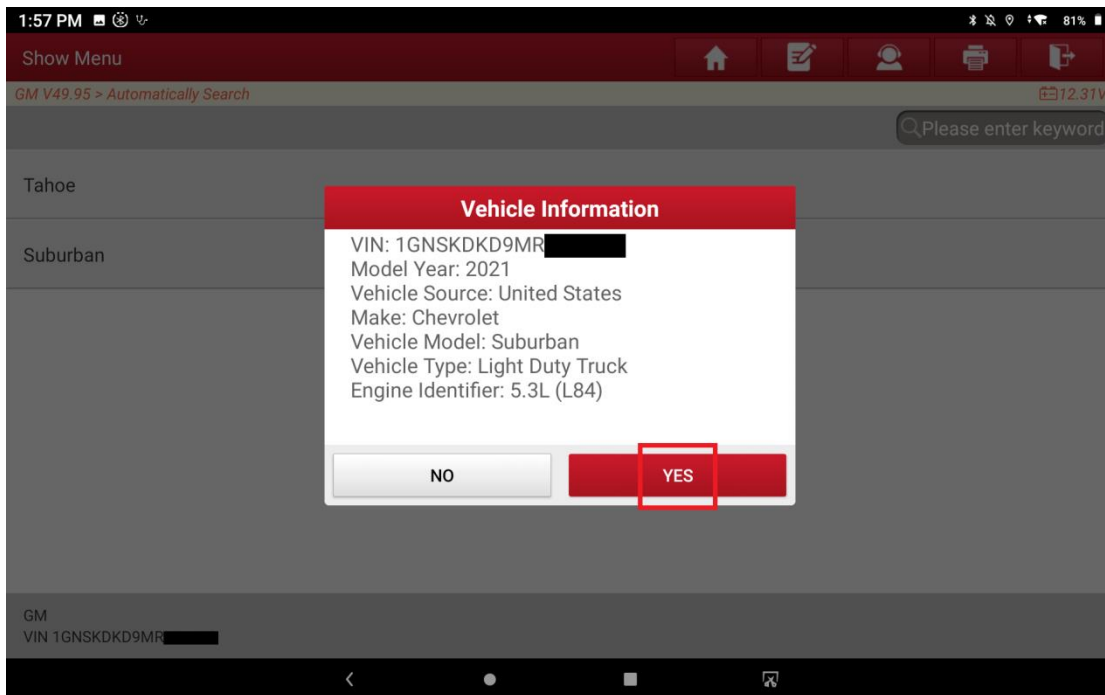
1:57 PM

81%

Show Menu

GM V49.95 > Automatically Search

12.31V

Please enter keyword

Tahoe

Suburban

Vehicle Information

VIN: 1GNSKDKD9MR
Model Year: 2021
Vehicle Source: United States
Make: Chevrolet
Vehicle Model: Suburban
Vehicle Type: Light Duty Truck
Engine Identifier: 5.3L (L84)

NO

YES

GM
VIN 1GNSKDKD9MR